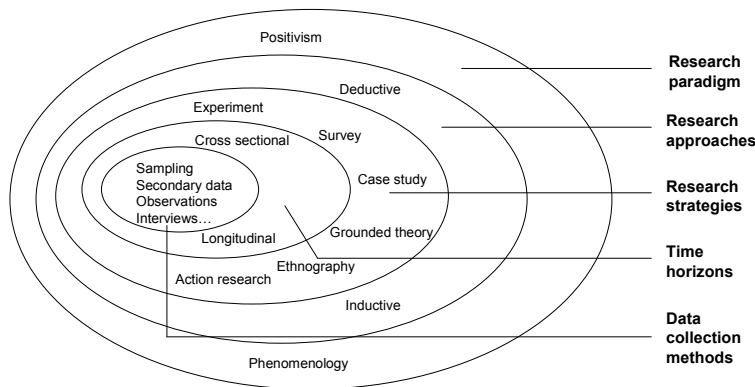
Positivism

Deductive

Experiment

Survey

Cross sectional

Sampling
Secondary data
Observations
Interviews…

Case study

Longitudinal

Grounded theory

Ethnography

Action research

Inductive

Phenomenology

Research paradigm

Research approaches

Research strategies

Time horizons

Data collection methods